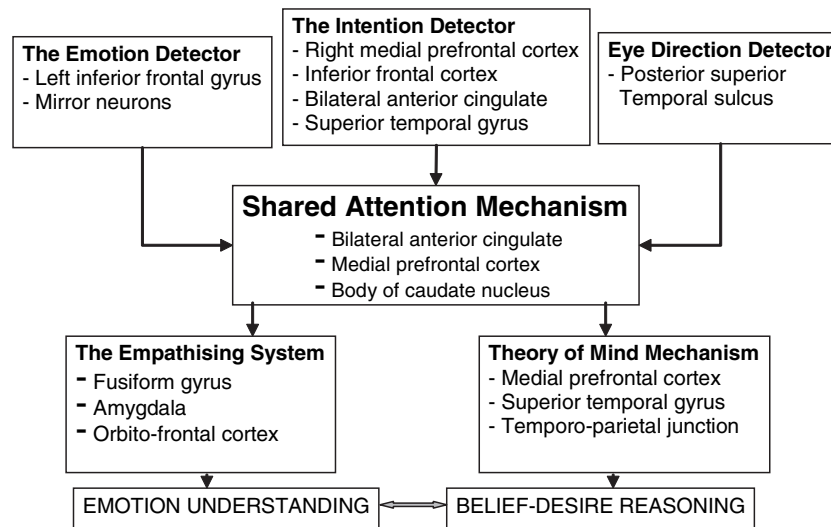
**The Emotion Detector**
- Left inferior frontal gyrus
- Mirror neurons

**The Intention Detector**
- Right medial prefrontal cortex
- Inferior frontal cortex
- Bilateral anterior cingulate
- Superior temporal gyrus

**Eye Direction Detector**
- Posterior superior Temporal sulcus

**Shared Attention Mechanism**
- Bilateral anterior cingulate
- Medial prefrontal cortex
- Body of caudate nucleus

**The Empathising System**
- Fusiform gyrus
- Amygdala
- Orbito-frontal cortex

**Theory of Mind Mechanism**
- Medial prefrontal cortex
- Superior temporal gyrus
- Temporo-parietal junction

EMOTION UNDERSTANDING

BELIEF-DESIRE REASONING